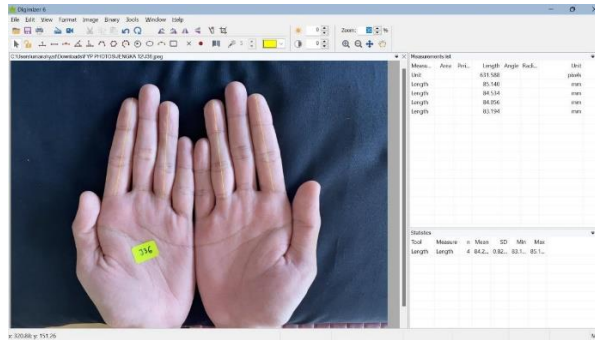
Digimizer 6

File Edit View Format Image Binary Tools Window Help

Zoom: %

C:\Users\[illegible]\Downloads\FYP PHOTOS\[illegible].jpeg

776

Measurements.txt

| Measu... | Area | Peri... | Length | Angle | Radi... | Unit |
|---|---|---|---|---|---|---|
| Unit | | | 631.588 | | | pixels |
| Length | | | 85.140 | | | mm |
| Length | | | 84.534 | | | mm |
| Length | | | 84.056 | | | mm |
| Length | | | 83.194 | | | mm |

Statistics

| Tool | Measure | n | Mean | SD | Min | Max |
|---|---|---|---|---|---|---|
| Length | Length | 4 | 84.2... | 0.82... | 83.1... | 85.1... |

x: 320.88; y: 151.26